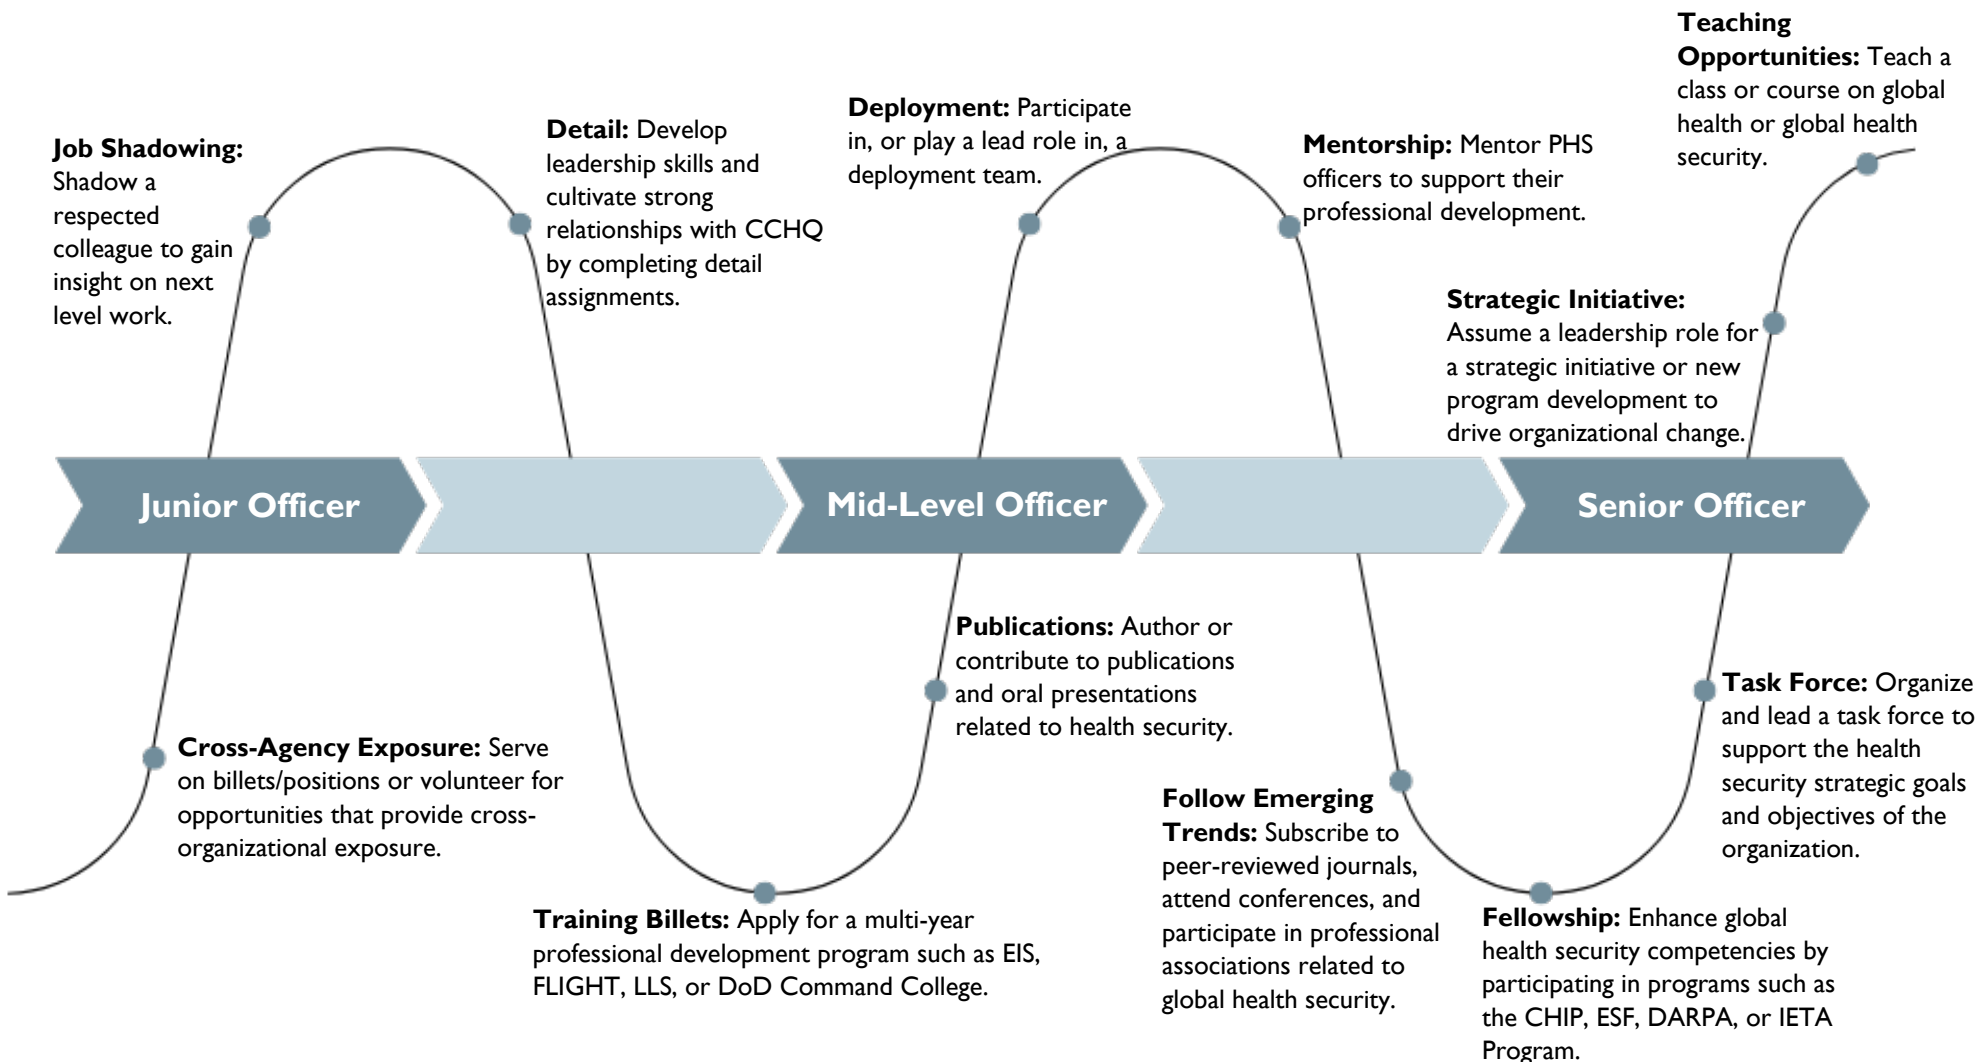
Teaching Opportunities: Teach a class or course on global health or global health security.

Job Shadowing: Shadow a respected colleague to gain insight on next level work.

Detail: Develop leadership skills and cultivate strong relationships with CCHQ by completing detail assignments.

Deployment: Participate in, or play a lead role in, a deployment team.

Mentorship: Mentor PHS officers to support their professional development.

Strategic Initiative: Assume a leadership role for a strategic initiative or new program development to drive organizational change.

Junior Officer

Mid-Level Officer

Senior Officer

Publications: Author or contribute to publications and oral presentations related to health security.

Task Force: Organize and lead a task force to support the health security strategic goals and objectives of the organization.

Cross-Agency Exposure: Serve on billets/positions or volunteer for opportunities that provide cross-organizational exposure.

Follow Emerging Trends: Subscribe to peer-reviewed journals, attend conferences, and participate in professional associations related to global health security.

Training Billets: Apply for a multi-year professional development program such as EIS, FLIGHT, LLS, or DoD Command College.

Fellowship: Enhance global health security competencies by participating in programs such as the CHIP, ESF, DARPA, or IETA Program.